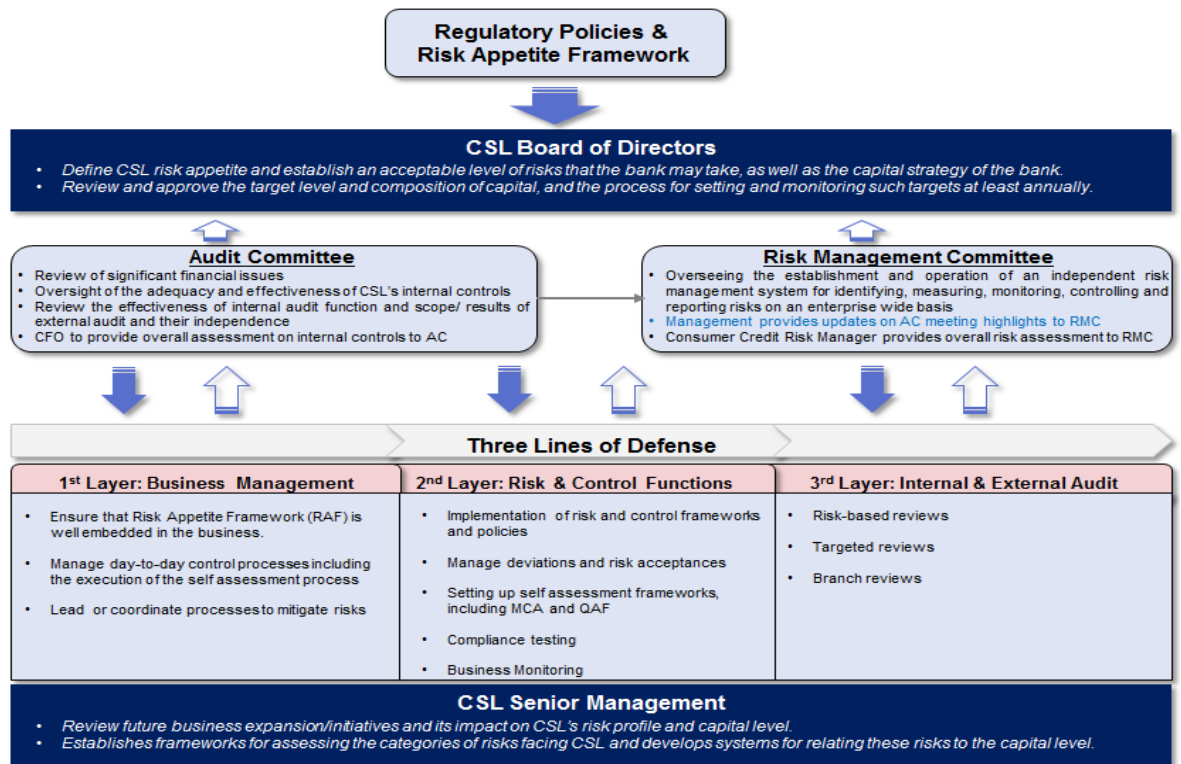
Regulatory Policies & Risk Appetite Framework

CSL Board of Directors

- Define CSL risk appetite and establish an acceptable level of risks that the bank may take, as well as the capital strategy of the bank.
- Review and approve the target level and composition of capital, and the process for setting and monitoring such targets at least annually.

Audit Committee

- Review of significant financial issues
- Oversight of the adequacy and effectiveness of CSL's internal controls
- Review the effectiveness of internal audit function and scope/ results of external audit and their independence
- CFO to provide overall assessment on internal controls to AC

Risk Management Committee

- Overseeing the establishment and operation of an independent risk management system for identifying, measuring, monitoring, controlling and reporting risks on an enterprise wide basis
- Management provides updates on AC meeting highlights to RMC
- Consumer Credit Risk Manager provides overall risk assessment to RMC

Three Lines of Defense

| 1$^{st}$ Layer: Business Management | 2$^{nd}$ Layer: Risk & Control Functions | 3$^{rd}$ Layer: Internal & External Audit |
|---|---|---|
| • Ensure that Risk Appetite Framework (RAF) is well embedded in the business. • Manage day-to-day control processes including the execution of the self assessment process • Lead or coordinate processes to mitigate risks | • Implementation of risk and control frameworks and policies • Manage deviations and risk acceptances • Setting up self assessment frameworks, including MCA and QAF • Compliance testing • Business Monitoring | • Risk-based reviews • Targeted reviews • Branch reviews |

CSL Senior Management

- Review future business expansion/initiatives and its impact on CSL's risk profile and capital level.
- Establishes frameworks for assessing the categories of risks facing CSL and develops systems for relating these risks to the capital level.